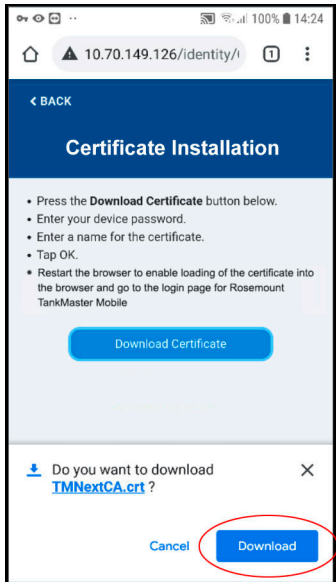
100% 14:24

10.70.149.126/identity/(

1

< BACK

Certificate Installation

• Press the **Download Certificate** button below.
• Enter your device password.
• Enter a name for the certificate.
• Tap OK.
• Restart the browser to enable loading of the certificate into the browser and go to the login page for Rosemount TankMaster Mobile

Download Certificate

Do you want to download TMNextCA.crt ?

Cancel

Download